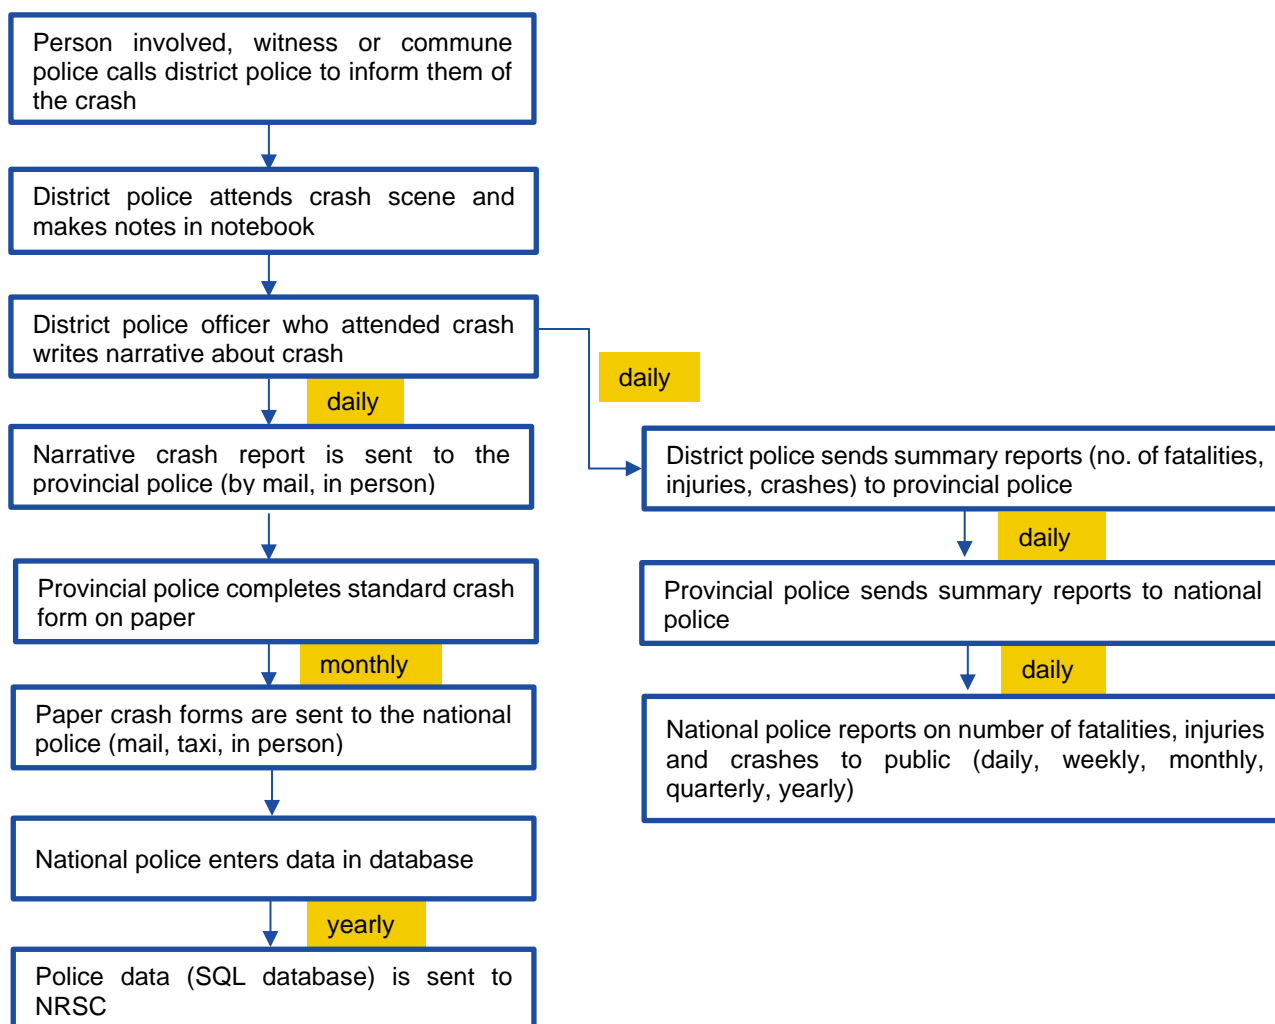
Person involved, witness or commune police calls district police to inform them of the crash

District police attends crash scene and makes notes in notebook

District police officer who attended crash writes narrative about crash

daily

Narrative crash report is sent to the provincial police (by mail, in person)

Provincial police completes standard crash form on paper

monthly

Paper crash forms are sent to the national police (mail, taxi, in person)

National police enters data in database

yearly

Police data (SQL database) is sent to NRSC

daily

District police sends summary reports (no. of fatalities, injuries, crashes) to provincial police

daily

Provincial police sends summary reports to national police

daily

National police reports on number of fatalities, injuries and crashes to public (daily, weekly, monthly, quarterly, yearly)